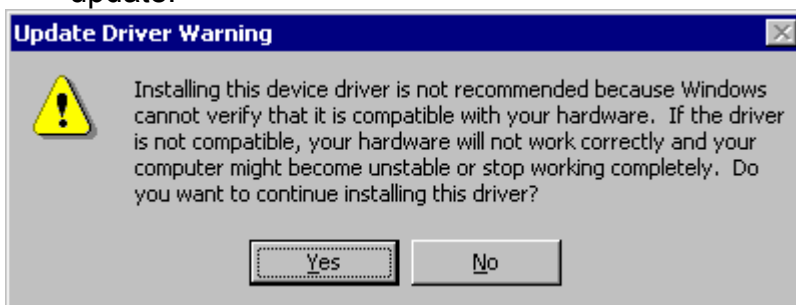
update.

Update Driver Warning

Installing this device driver is not recommended because Windows cannot verify that it is compatible with your hardware. If the driver is not compatible, your hardware will not work correctly and your computer might become unstable or stop working completely. Do you want to continue installing this driver?

Yes No